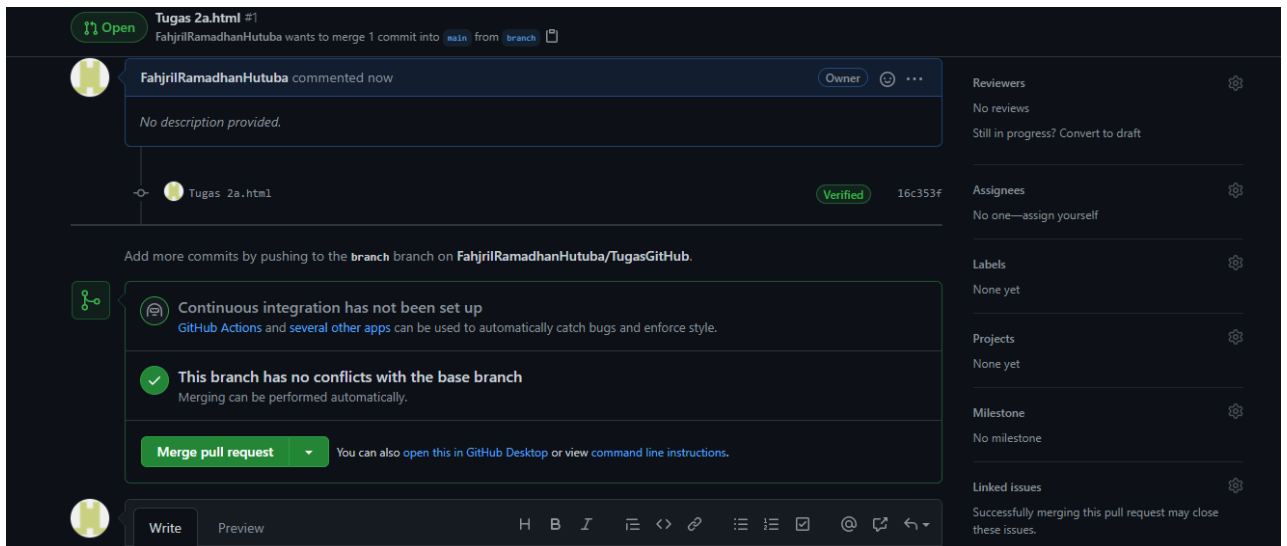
Open Tugas 2a.html #1
FahjrilRamadhanHutuba wants to merge 1 commit into main from branch

FahjrilRamadhanHutuba commented now
Owner

No description provided.

Tugas 2a.html
Verified 16c353f

Add more commits by pushing to the branch branch on FahjrilRamadhanHutuba/TugasGitHub.

Continuous integration has not been set up
GitHub Actions and several other apps can be used to automatically catch bugs and enforce style.

This branch has no conflicts with the base branch
Merging can be performed automatically.

Merge pull request
You can also open this in GitHub Desktop or view command line instructions.

Write Preview

Reviewers
No reviews
Still in progress? Convert to draft

Assignees
No one—assign yourself

Labels
None yet

Projects
None yet

Milestone
No milestone

Linked issues
Successfully merging this pull request may close these issues.